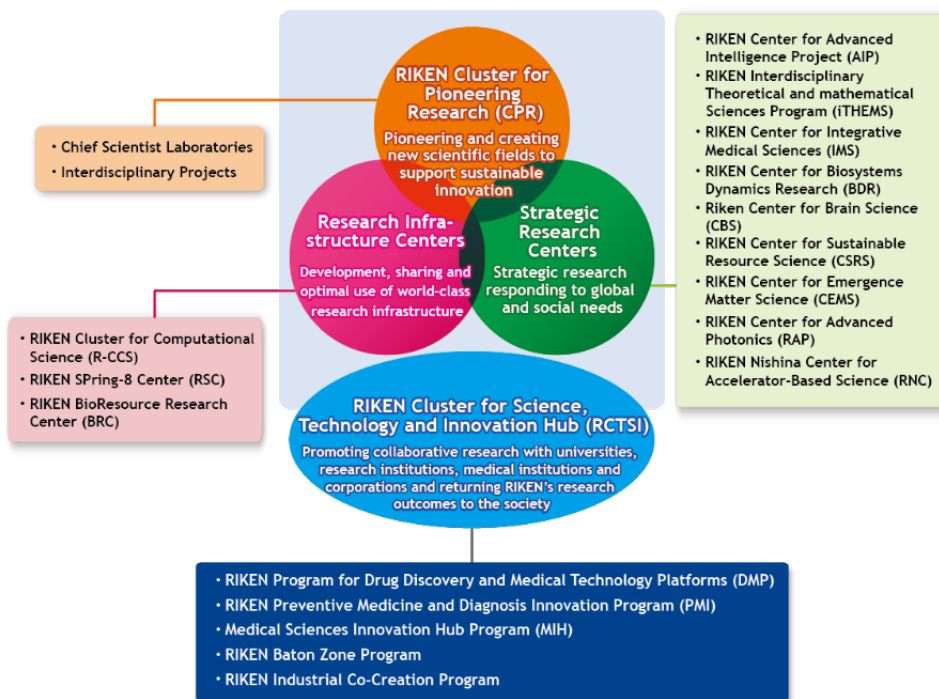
RIKEN Cluster for Pioneering Research (CPR)
Pioneering and creating new scientific fields to support sustainable innovation

• Chief Scientist Laboratories
• Interdisciplinary Projects

Research Infrastructure Centers
Development, sharing and optimal use of world-class research infrastructure

Strategic Research Centers
Strategic research responding to global and social needs

• RIKEN Center for Advanced Intelligence Project (AIP)
• RIKEN Interdisciplinary Theoretical and mathematical Sciences Program (iTHEMS)
• RIKEN Center for Integrative Medical Sciences (IMS)
• RIKEN Center for Biosystems Dynamics Research (BDR)
• Riken Center for Brain Science (CBS)
• RIKEN Center for Sustainable Resource Science (CSRS)
• RIKEN Center for Emergence Matter Science (CEMS)
• RIKEN Center for Advanced Photonics (RAP)
• RIKEN Nishina Center for Accelerator-Based Science (RNC)

• RIKEN Cluster for Computational Science (R-CCS)
• RIKEN SPring-8 Center (RSC)
• RIKEN BioResource Research Center (BRC)

RIKEN Cluster for Science, Technology and Innovation Hub (RCTSI)
Promoting collaborative research with universities, research institutions, medical institutions and corporations and returning RIKEN's research outcomes to the society

• RIKEN Program for Drug Discovery and Medical Technology Platforms (DMP)
• RIKEN Preventive Medicine and Diagnosis Innovation Program (PMI)
• Medical Sciences Innovation Hub Program (MIH)
• RIKEN Baton Zone Program
• RIKEN Industrial Co-Creation Program